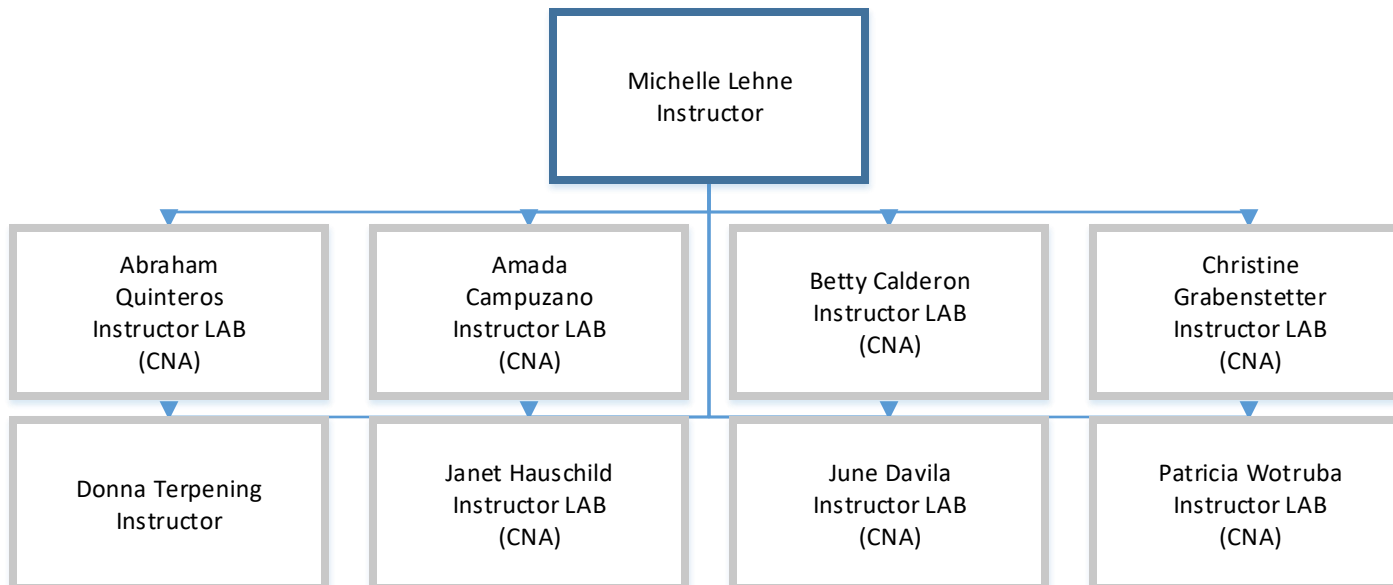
Michelle Lehne
Instructor

Abraham Quinteros
Instructor LAB
(CNA)

Amada Campuzano
Instructor LAB
(CNA)

Betty Calderon
Instructor LAB
(CNA)

Christine Grabenstetter
Instructor LAB
(CNA)

Donna Terpening
Instructor

Janet Hauschild
Instructor LAB
(CNA)

June Davila
Instructor LAB
(CNA)

Patricia Wotruba
Instructor LAB
(CNA)